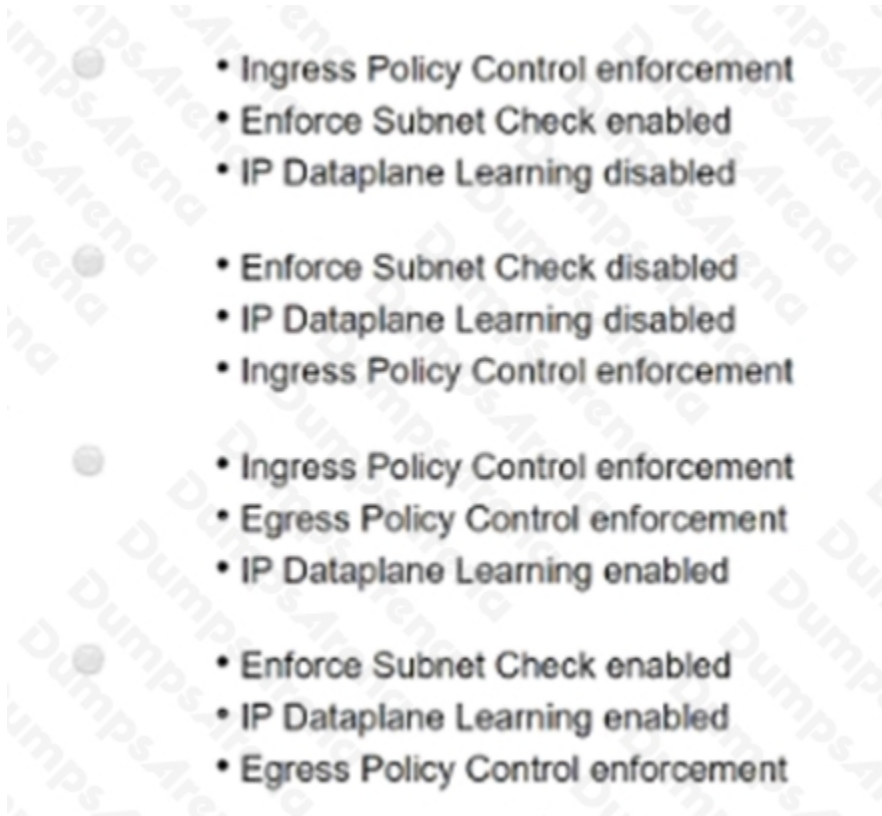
• Ingress Policy Control enforcement
• Enforce Subnet Check enabled
• IP Dataplane Learning disabled

• Enforce Subnet Check disabled
• IP Dataplane Learning disabled
• Ingress Policy Control enforcement

• Ingress Policy Control enforcement
• Egress Policy Control enforcement
• IP Dataplane Learning enabled

• Enforce Subnet Check enabled
• IP Dataplane Learning enabled
• Egress Policy Control enforcement

DumpsArena